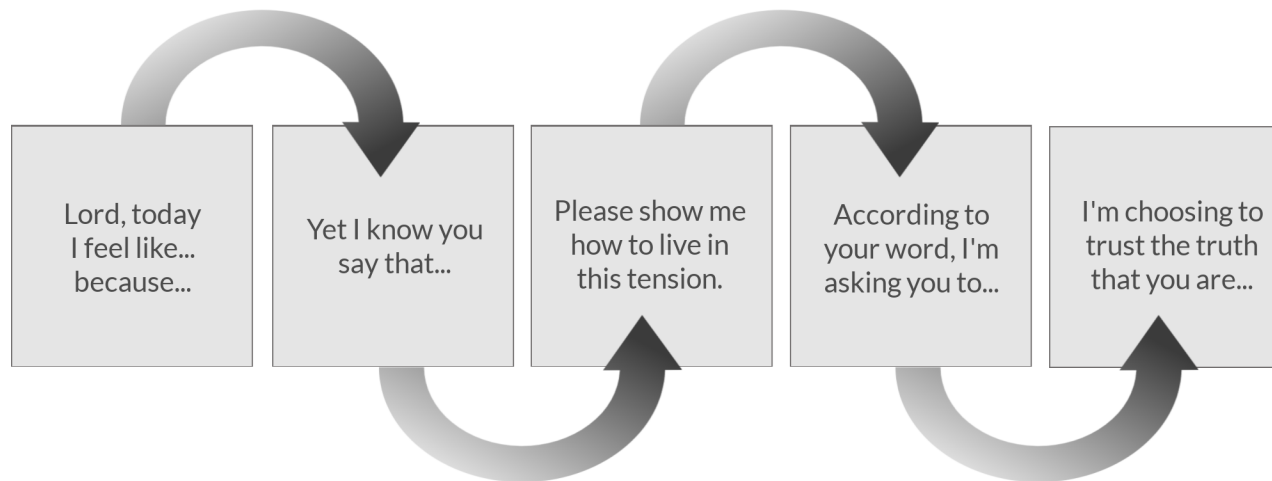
Lord, today I feel like... because...

Yet I know you say that...

Please show me how to live in this tension.

According to your word, I'm asking you to...

I'm choosing to trust the truth that you are...